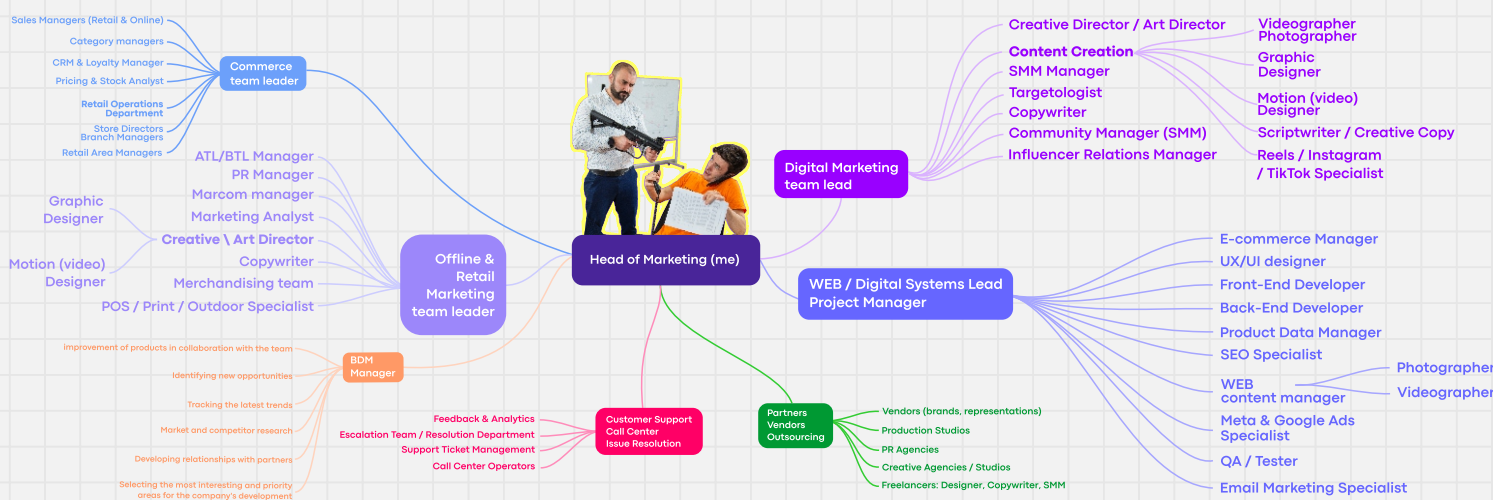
Head of Marketing (me)

Commerce team leader
Sales Managers (Retail & Online)
Category managers
CRM & Loyalty Manager
Pricing & Stock Analyst
Retail Operations Department
Store Directors
Branch Managers
Retail Area Managers

Offline & Retail Marketing team leader
ATL/BTL Manager
PR Manager
Marcom manager
Marketing Analyst
Creative \ Art Director
Graphic Designer
Motion (video) Designer
Copywriter
Merchandising team
POS / Print / Outdoor Specialist

BDM Manager
Improvement of products in collaboration with the team
Identifying new opportunities
Tracking the latest trends
Market and competitor research
Developing relationships with partners
Selecting the most interesting and priority areas for the company's development

Customer Support Call Center Issue Resolution
Feedback & Analytics
Escalation Team / Resolution Department
Support Ticket Management
Call Center Operators

Partners Vendors Outsourcing
Vendors (brands, representations)
Production Studios
PR Agencies
Creative Agencies / Studios
Freelancers: Designer, Copywriter, SMM

Digital Marketing team lead
Creative Director / Art Director
Content Creation
Videographer
Photographer
Graphic Designer
Motion (video) Designer
Scriptwriter / Creative Copy
Reels / Instagram / TikTok Specialist
SMM Manager
Targetologist
Copywriter
Community Manager (SMM)
Influencer Relations Manager

WEB / Digital Systems Lead Project Manager
E-commerce Manager
UX/UI designer
Front-End Developer
Back-End Developer
Product Data Manager
SEO Specialist
WEB content manager
Photographer
Videographer
Meta & Google Ads Specialist
QA / Tester
Email Marketing Specialist